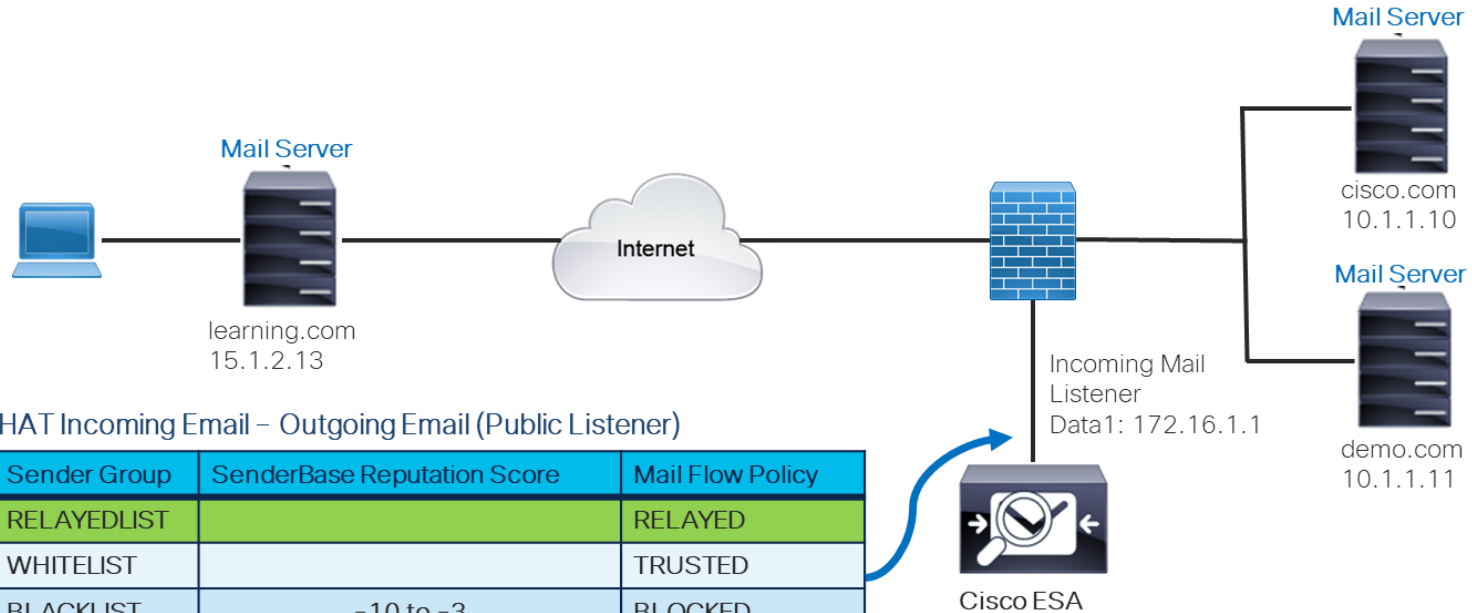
Mail Server

Mail Server

Internet

learning.com
15.1.2.13

cisco.com
10.1.1.10

Mail Server

Incoming Mail Listener
Data1: 172.16.1.1

demo.com
10.1.1.11

HAT Incoming Email – Outgoing Email (Public Listener)

| Sender Group | SenderBase Reputation Score | Mail Flow Policy |
|---|---|---|
| RELAYEDLIST | | RELAYED |
| WHITELIST | | TRUSTED |
| BLACKLIST | -10 to -3 | BLOCKED |

Cisco ESA